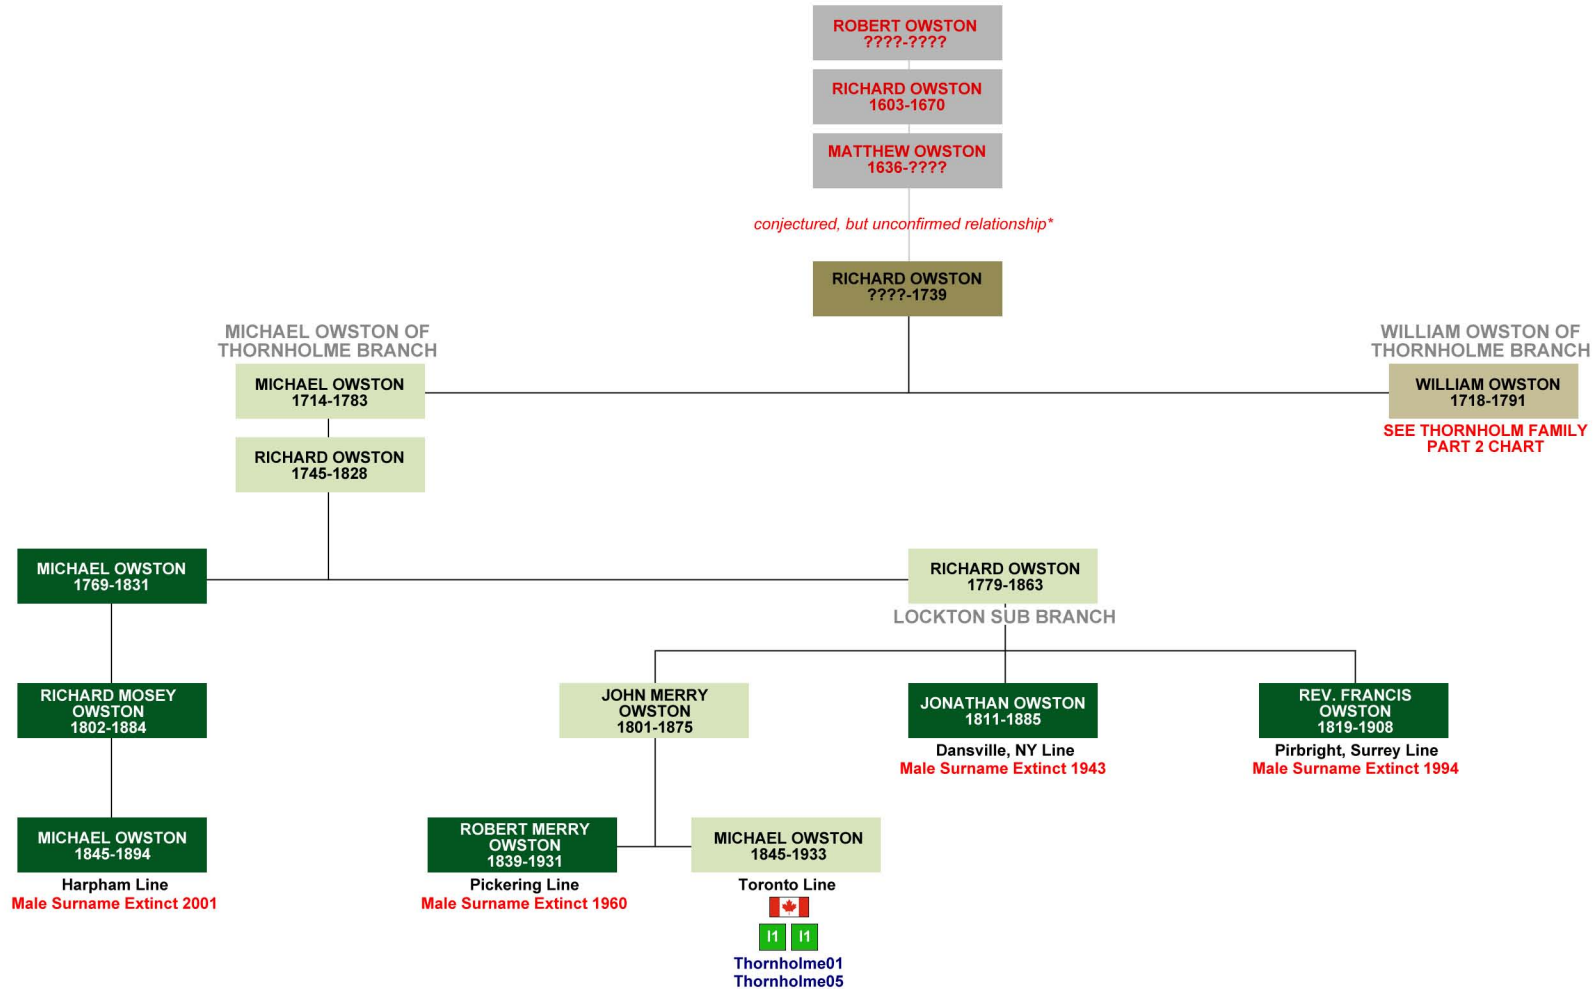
ROBERT OWSTON
????-????

RICHARD OWSTON
1603-1670

MATTHEW OWSTON
1636-????

conjectured, but unconfirmed relationship*

RICHARD OWSTON
????-1739

MICHAEL OWSTON OF THORNHOLME BRANCH

WILLIAM OWSTON OF THORNHOLME BRANCH

MICHAEL OWSTON
1714-1783

WILLIAM OWSTON
1718-1791

SEE THORNHOLM FAMILY PART 2 CHART

RICHARD OWSTON
1745-1828

MICHAEL OWSTON
1769-1831

RICHARD OWSTON
1779-1863

LOCKTON SUB BRANCH

RICHARD MOSEY OWSTON
1802-1884

JOHN MERRY OWSTON
1801-1875

JONATHAN OWSTON
1811-1885
Dansville, NY Line
Male Surname Extinct 1943

REV. FRANCIS OWSTON
1819-1908
Pirbright, Surrey Line
Male Surname Extinct 1994

MICHAEL OWSTON
1845-1894
Harpham Line
Male Surname Extinct 2001

ROBERT MERRY OWSTON
1839-1931
Pickering Line
Male Surname Extinct 1960

MICHAEL OWSTON
1845-1933
Toronto Line

I1 I1
Thornholme01
Thornholme05